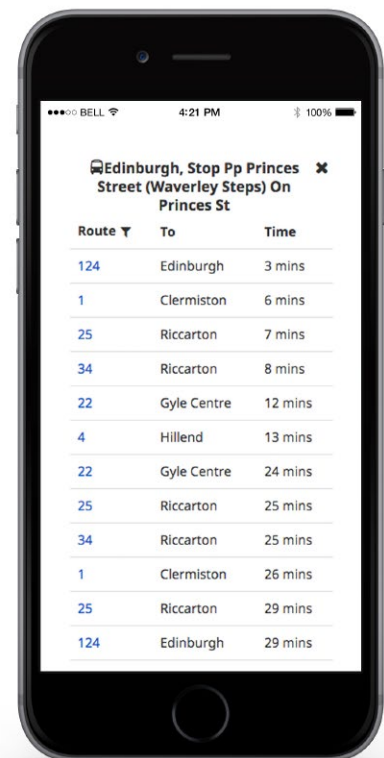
●●●○○ BELL 4:21 PM 100%

Edinburgh, Stop Pp Princes Street (Waverley Steps) On Princes St ✖

| Route | To | Time |
|---|---|---|
| 124 | Edinburgh | 3 mins |
| 1 | Clermiston | 6 mins |
| 25 | Riccarton | 7 mins |
| 34 | Riccarton | 8 mins |
| 22 | Gyle Centre | 12 mins |
| 4 | Hillend | 13 mins |
| 22 | Gyle Centre | 24 mins |
| 25 | Riccarton | 25 mins |
| 34 | Riccarton | 25 mins |
| 1 | Clermiston | 26 mins |
| 25 | Riccarton | 29 mins |
| 124 | Edinburgh | 29 mins |